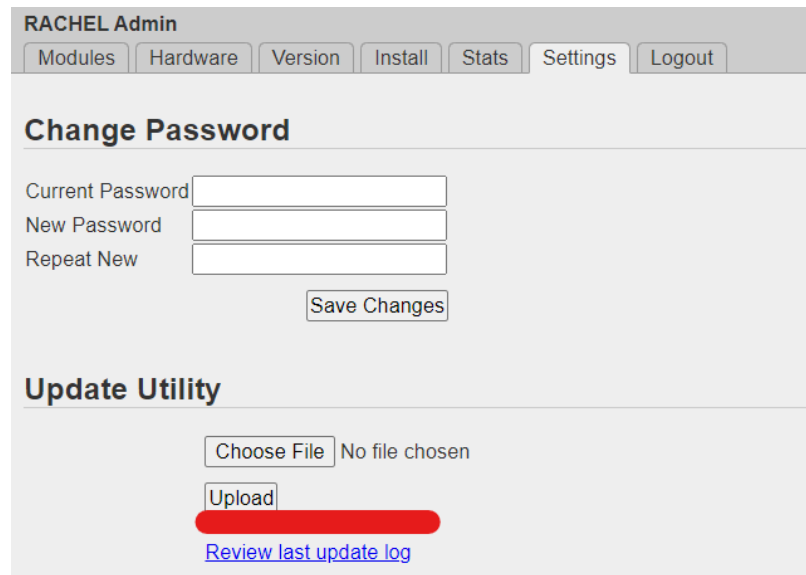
RACHEL Admin

Modules | Hardware | Version | Install | Stats | Settings | Logout

## Change Password

Current Password
New Password
Repeat New

Save Changes

## Update Utility

Choose File No file chosen

Upload

Review last update log